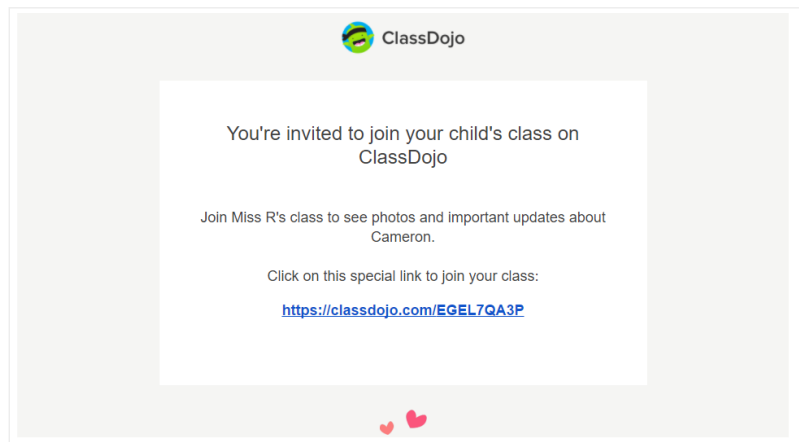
ClassDojo

You're invited to join your child's class on ClassDojo

Join Miss R's class to see photos and important updates about Cameron.

Click on this special link to join your class:

https://classdojo.com/EGEL7QA3P